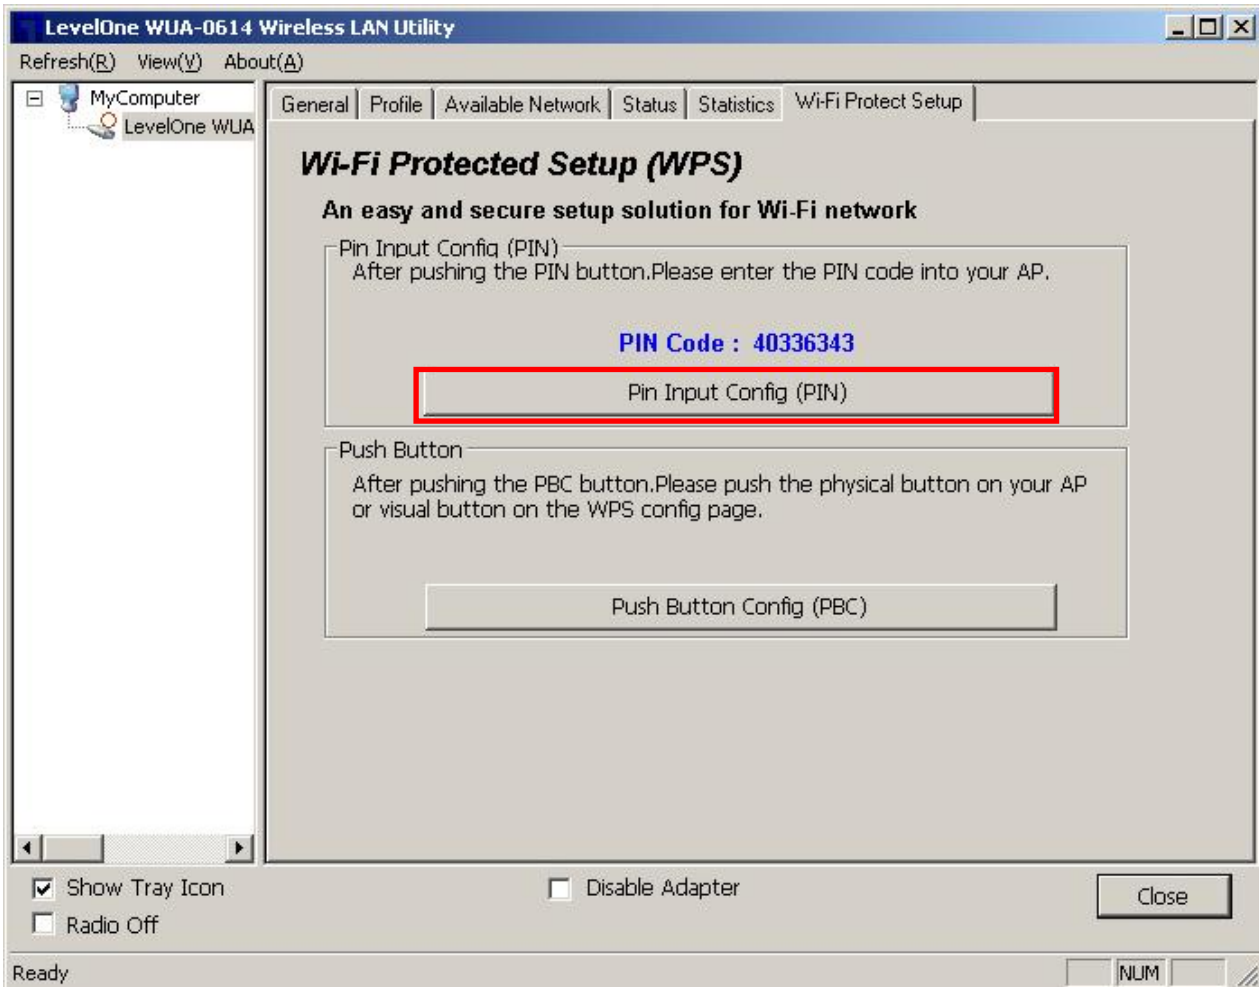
LevelOne WUA-0614 Wireless LAN Utility

Refresh(R) View(V) About(A)

MyComputer
LevelOne WUA

General | Profile | Available Network | Status | Statistics | Wi-Fi Protect Setup

Wi-Fi Protected Setup (WPS)

An easy and secure setup solution for Wi-Fi network

Pin Input Config (PIN)
After pushing the PIN button.Please enter the PIN code into your AP.

PIN Code : 40336343

Pin Input Config (PIN)

Push Button
After pushing the PBC button.Please push the physical button on your AP or visual button on the WPS config page.

Push Button Config (PBC)

Show Tray Icon
Radio Off
Disable Adapter
Close

Ready
NUM